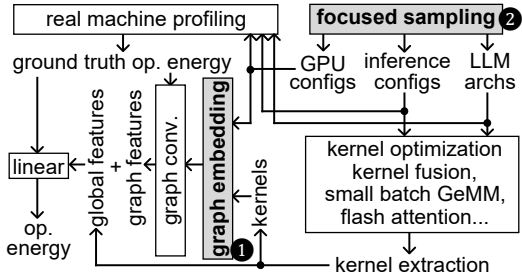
real machine profiling

focused sampling 2

ground truth op. energy

GPU configs

inference configs

LLM archs

linear

op. energy

global features

+

graph features

graph conv.

graph embedding

kernels

1

kernel optimization
kernel fusion,
small batch GeMM,
flash attention...

kernel extraction